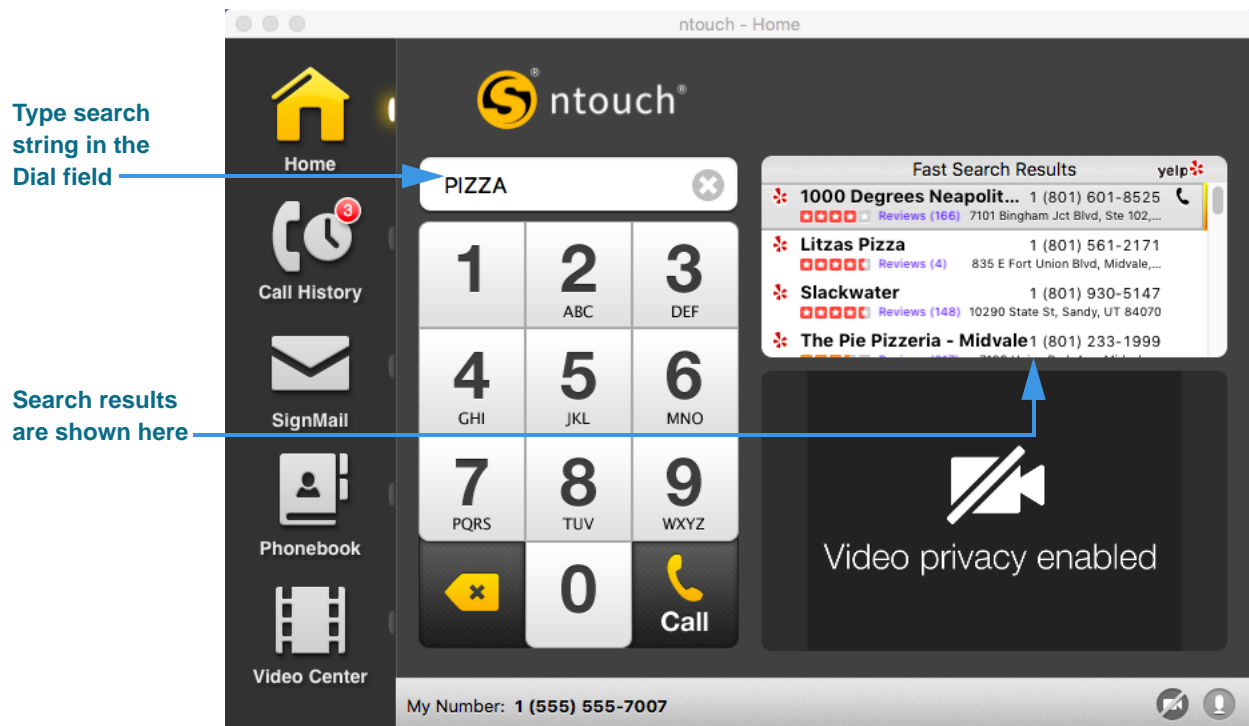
ntouch - Home

Type search string in the Dial field

Search results are shown here

Home

3

Call History

SignMail

Phonebook

Video Center

ntouch®

PIZZA

1
2 ABC
3 DEF
4 GHI
5 JKL
6 MNO
7 PQRS
8 TUV
9 WXYZ
0
Call

Fast Search Results yelp

1000 Degrees Neapolit... 1 (801) 601-8525
Reviews (166) 7101 Bingham Jct Blvd, Ste 102,...

Litzas Pizza 1 (801) 561-2171
Reviews (4) 835 E Fort Union Blvd, Midvale,...

Slackwater 1 (801) 930-5147
Reviews (148) 10290 State St, Sandy, UT 84070

The Pie Pizzeria - Midvale 1 (801) 233-1999
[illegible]

Video privacy enabled

My Number: 1 (555) 555-7007